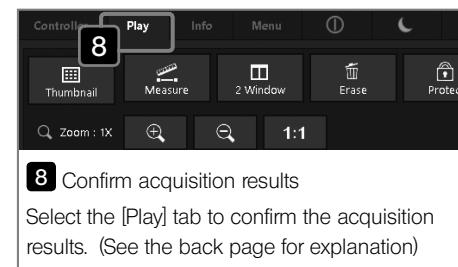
Controller Play Info Menu

8

Thumbnail Measure 2 Window Erase Protec

Zoom : 1X 1:1

8 Confirm acquisition results

Select the [Play] tab to confirm the acquisition results. (See the back page for explanation)